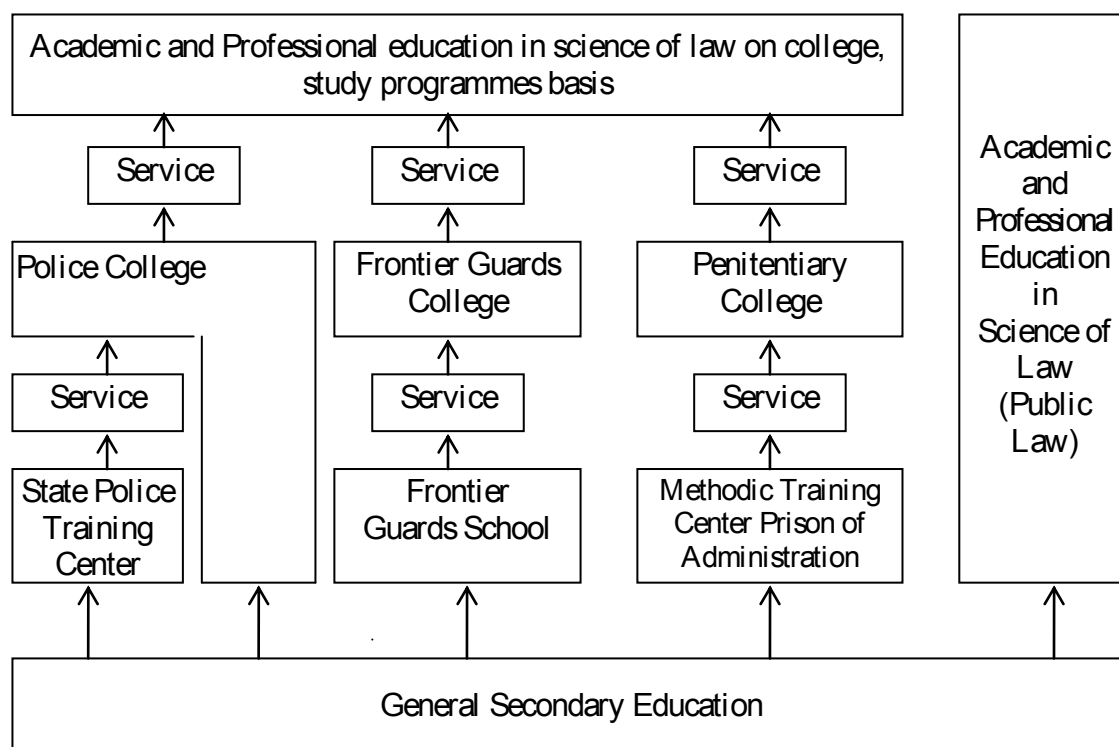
Academic and Professional education in science of law on college, study programmes basis

Service

Service

Service

Police College

Frontier Guards College

Penitentiary College

Service

Service

Service

State Police Training Center

Frontier Guards School

Methodic Training Center Prison of Administration

Academic and Professional Education in Science of Law (Public Law)

General Secondary Education